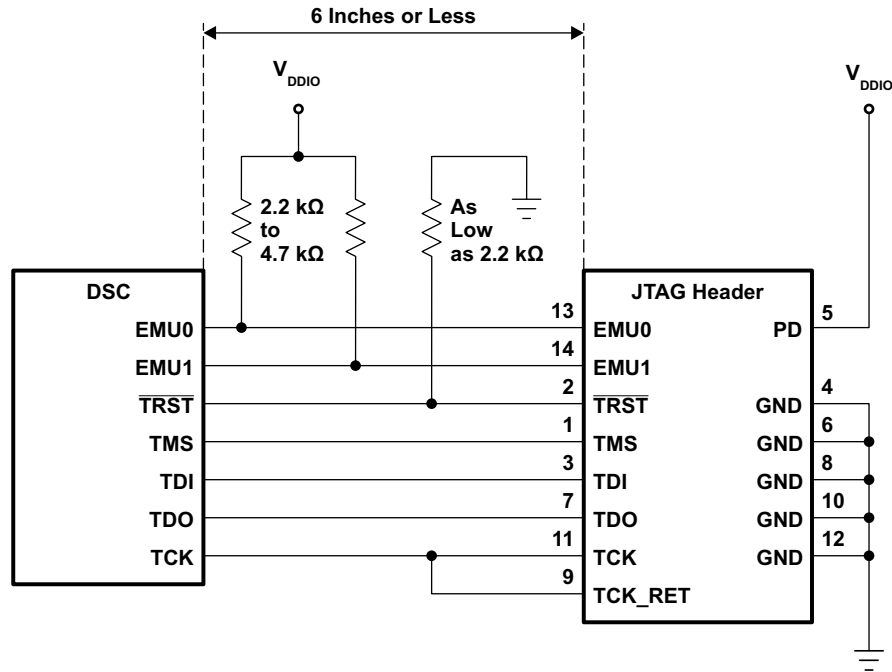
6 Inches or Less

$V_{DDIO}$

$V_{DDIO}$

2.2 kΩ to 4.7 kΩ

As Low as 2.2 kΩ

DSC

EMU0

EMU1

$\overline{TRST}$

TMS

TDI

TDO

TCK

JTAG Header

13 EMU0

14 EMU1

2 $\overline{TRST}$

1 TMS

3 TDI

7 TDO

11 TCK

9 TCK_RET

PD 5

GND 4

GND 6

GND 8

GND 10

GND 12